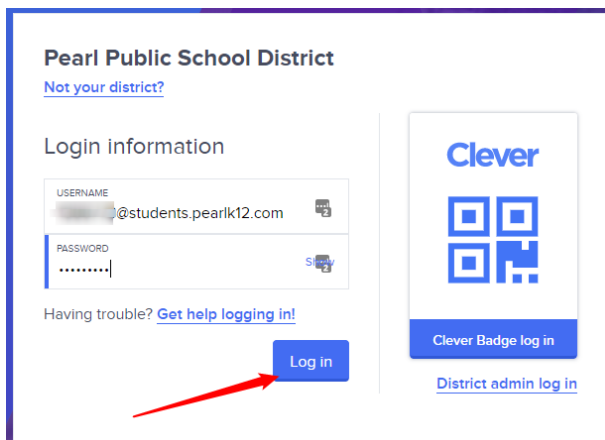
Pearl Public School District

Not your district?

Login information

USERNAME
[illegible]@students.pearlk12.com

PASSWORD
•••••••••
Show

Having trouble? Get help logging in!

Log in

Clever

Clever Badge log in

District admin log in